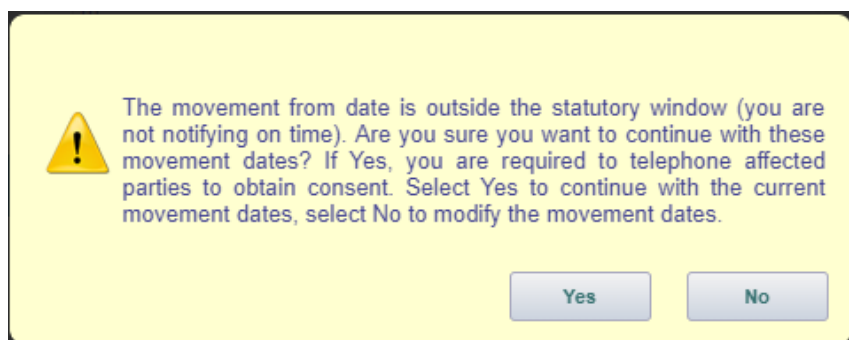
!

The movement from date is outside the statutory window (you are not notifying on time). Are you sure you want to continue with these movement dates? If Yes, you are required to telephone affected parties to obtain consent. Select Yes to continue with the current movement dates, select No to modify the movement dates.

Yes

No